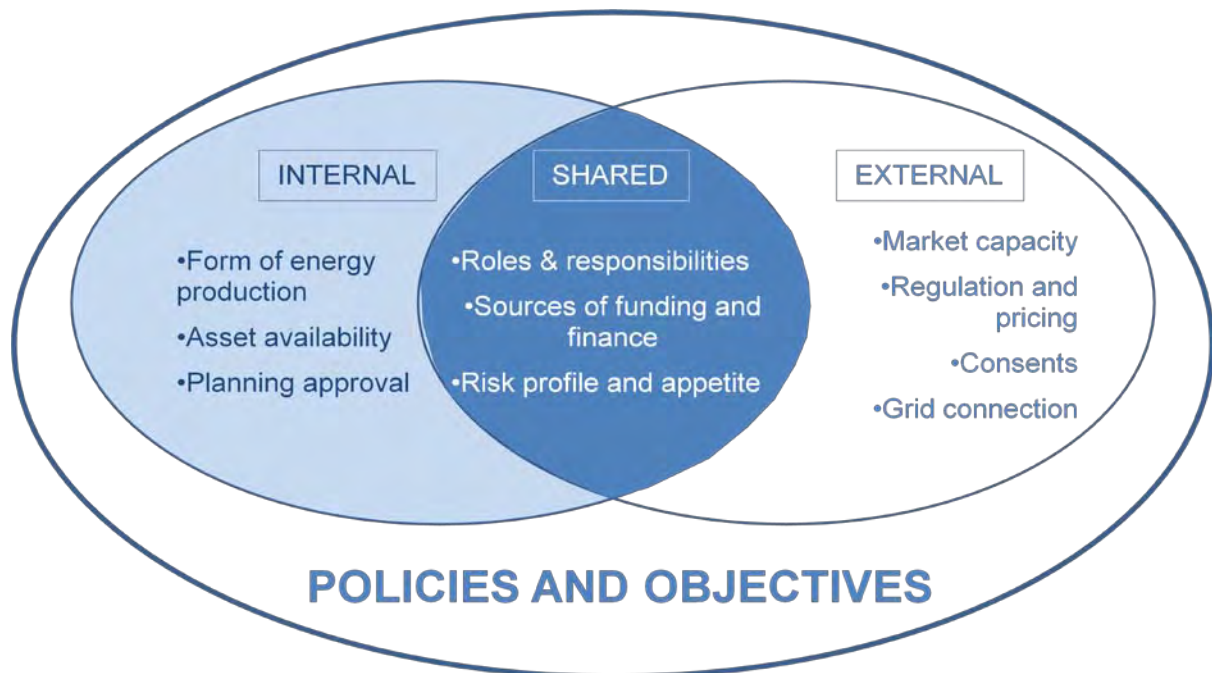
INTERNAL

•Form of energy production

•Asset availability

•Planning approval

SHARED

•Roles & responsibilities

•Sources of funding and finance

•Risk profile and appetite

EXTERNAL

•Market capacity

•Regulation and pricing

•Consents

•Grid connection

POLICIES AND OBJECTIVES